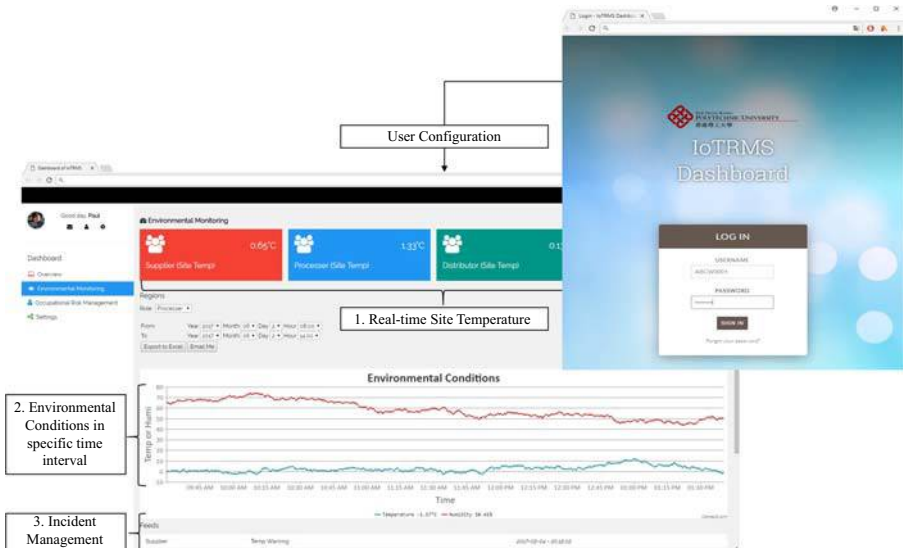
User Configuration

Dashboard of IoTRMS

Good day, Paul

Dashboard

Overview

Environmental Monitoring

Occupational Risk Management

Settings

Environmental Monitoring

0.65°C

Supplier (Site Temp)

1.33°C

Processor (Site Temp)

Distributor (Site Temp)

Regions

Role: Processor

From: Year 2017 Month 08 Day 3 Hour 08:00

To: Year 2017 Month 08 Day 3 Hour 14:00

Export to Excel

Email Me

1. Real-time Site Temperature

Environmental Conditions

Temp or Humi

Time

09:45 AM 10:00 AM 10:15 AM 10:30 AM 10:45 AM 11:00 AM 11:15 AM 11:30 AM 11:45 AM 12:00 PM 12:15 PM 12:30 PM 12:45 PM 01:00 PM 01:15 PM 01:30 PM

80 70 60 50 40 30 20 10 0 -10

— Temperature: -1.37°C — Humidity: 50.45%

2. Environmental Conditions in specific time interval

3. Incident Management

Feeds

Supplier

Temp Warning

Login - IoTRMS Dashboard

THE HONG KONG POLYTECHNIC UNIVERSITY

香港理工大學

IoTRMS Dashboard

LOG IN

USERNAME

PASSWORD

SIGN IN

Forgot your password?